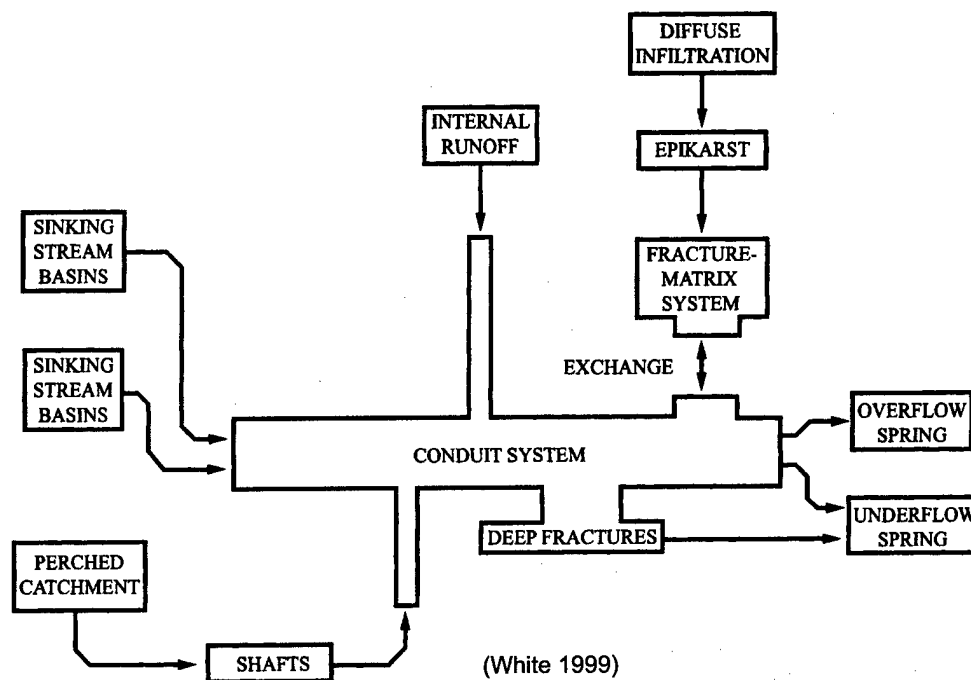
DIFFUSE INFILTRATION

INTERNAL RUNOFF

EPIKARST

SINKING STREAM BASINS

FRACTURE-MATRIX SYSTEM

SINKING STREAM BASINS

EXCHANGE

OVERFLOW SPRING

CONDUIT SYSTEM

UNDERFLOW SPRING

DEEP FRACTURES

PERCHED CATCHMENT

SHAFTS

(White 1999)